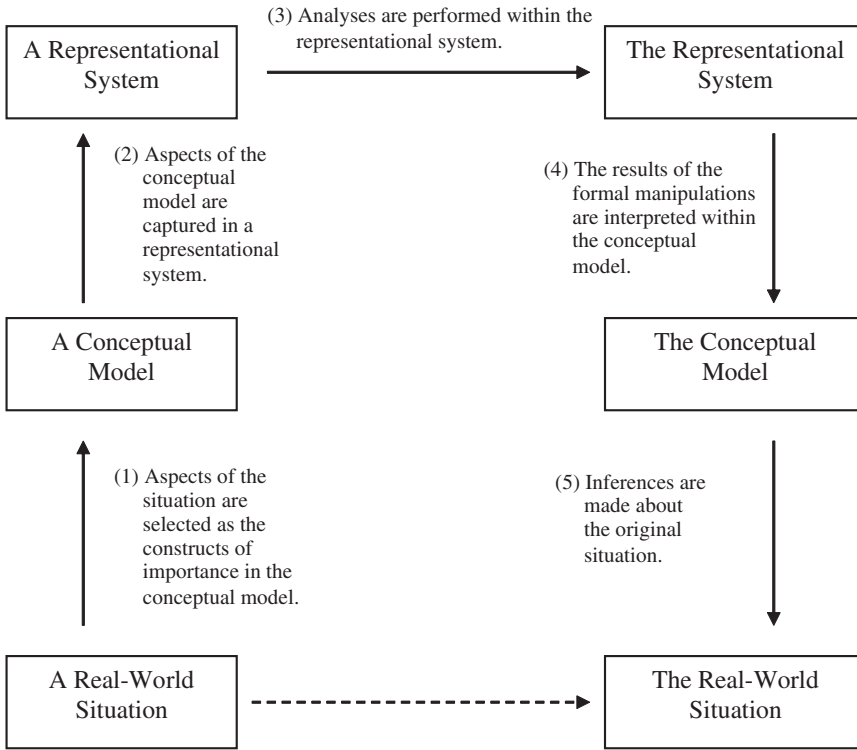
A Representational System

(3) Analyses are performed within the representational system.

The Representational System

(2) Aspects of the conceptual model are captured in a representational system.

(4) The results of the formal manipulations are interpreted within the conceptual model.

A Conceptual Model

The Conceptual Model

(1) Aspects of the situation are selected as the constructs of importance in the conceptual model.

(5) Inferences are made about the original situation.

A Real-World Situation

The Real-World Situation